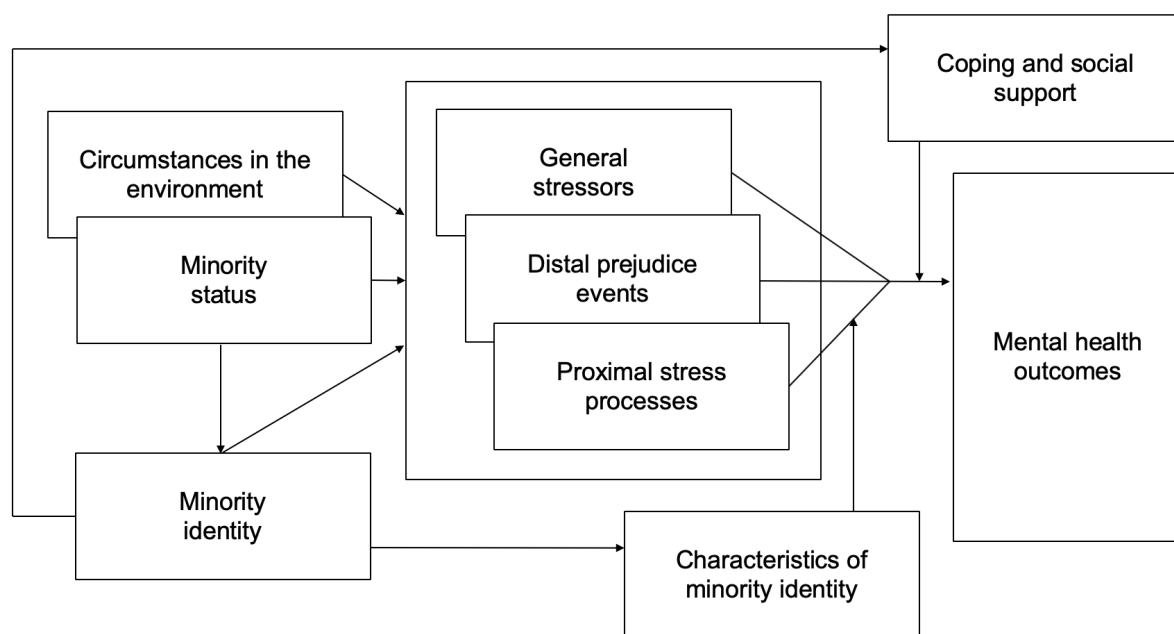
Coping and social support

Circumstances in the environment

Minority status

General stressors

Distal prejudice events

Proximal stress processes

Mental health outcomes

Minority identity

Characteristics of minority identity